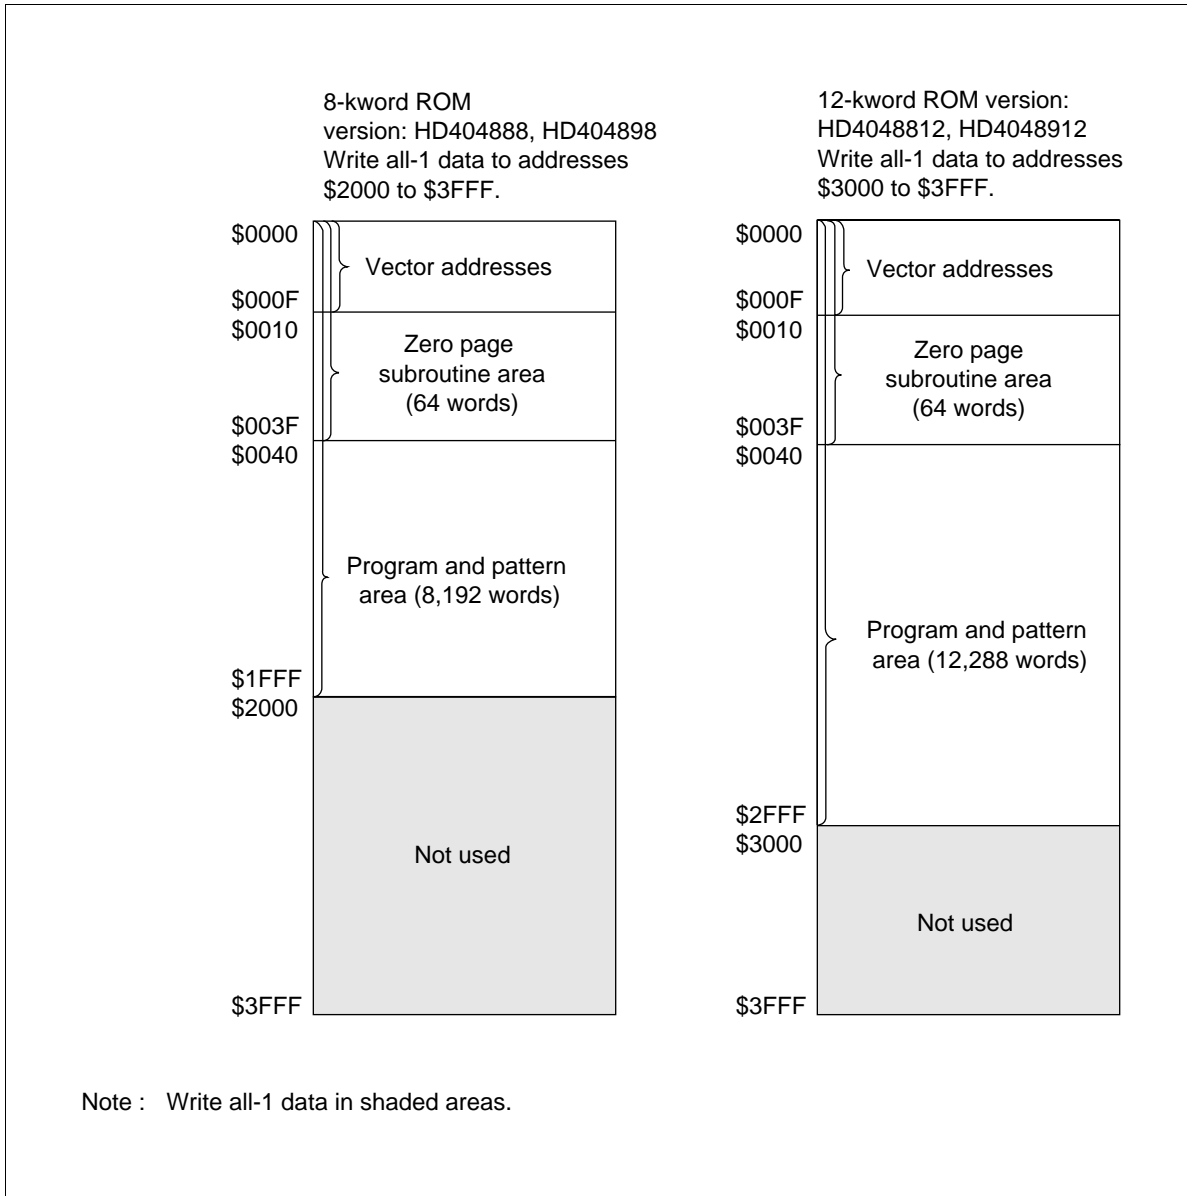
8-kword ROM version: HD404888, HD404898
Write all-1 data to addresses $2000 to $3FFF.

$0000
Vector addresses
$000F
$0010
Zero page subroutine area (64 words)
$003F
$0040
Program and pattern area (8,192 words)
$1FFF
$2000
Not used
$3FFF

12-kword ROM version: HD4048812, HD4048912
Write all-1 data to addresses $3000 to $3FFF.

$0000
Vector addresses
$000F
$0010
Zero page subroutine area (64 words)
$003F
$0040
Program and pattern area (12,288 words)
$2FFF
$3000
Not used
$3FFF

Note : Write all-1 data in shaded areas.